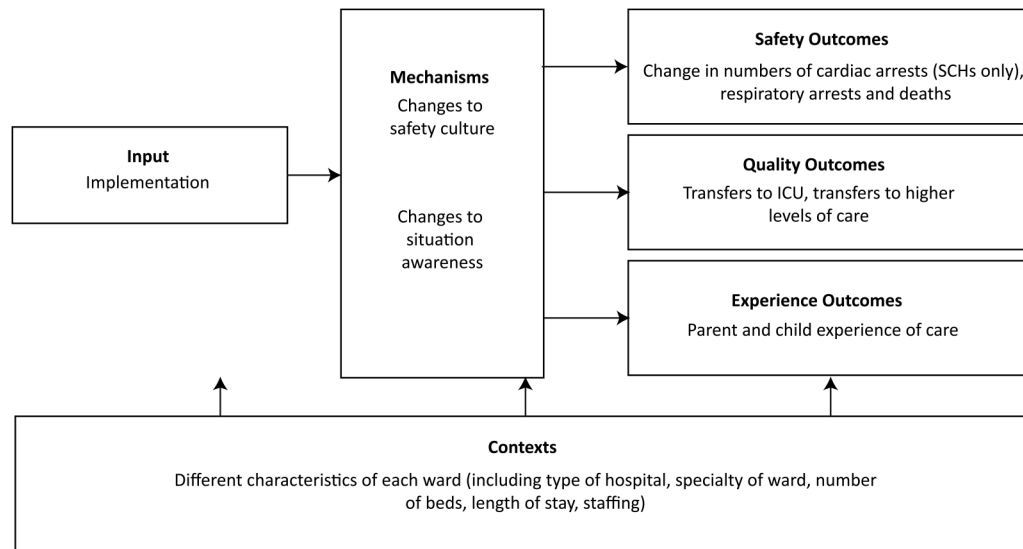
Input
Implementation

Mechanisms
Changes to safety culture

Changes to situation awareness

Safety Outcomes
Change in numbers of cardiac arrests (SCHs only), respiratory arrests and deaths

Quality Outcomes
Transfers to ICU, transfers to higher levels of care

Experience Outcomes
Parent and child experience of care

Contexts
Different characteristics of each ward (including type of hospital, specialty of ward, number of beds, length of stay, staffing)